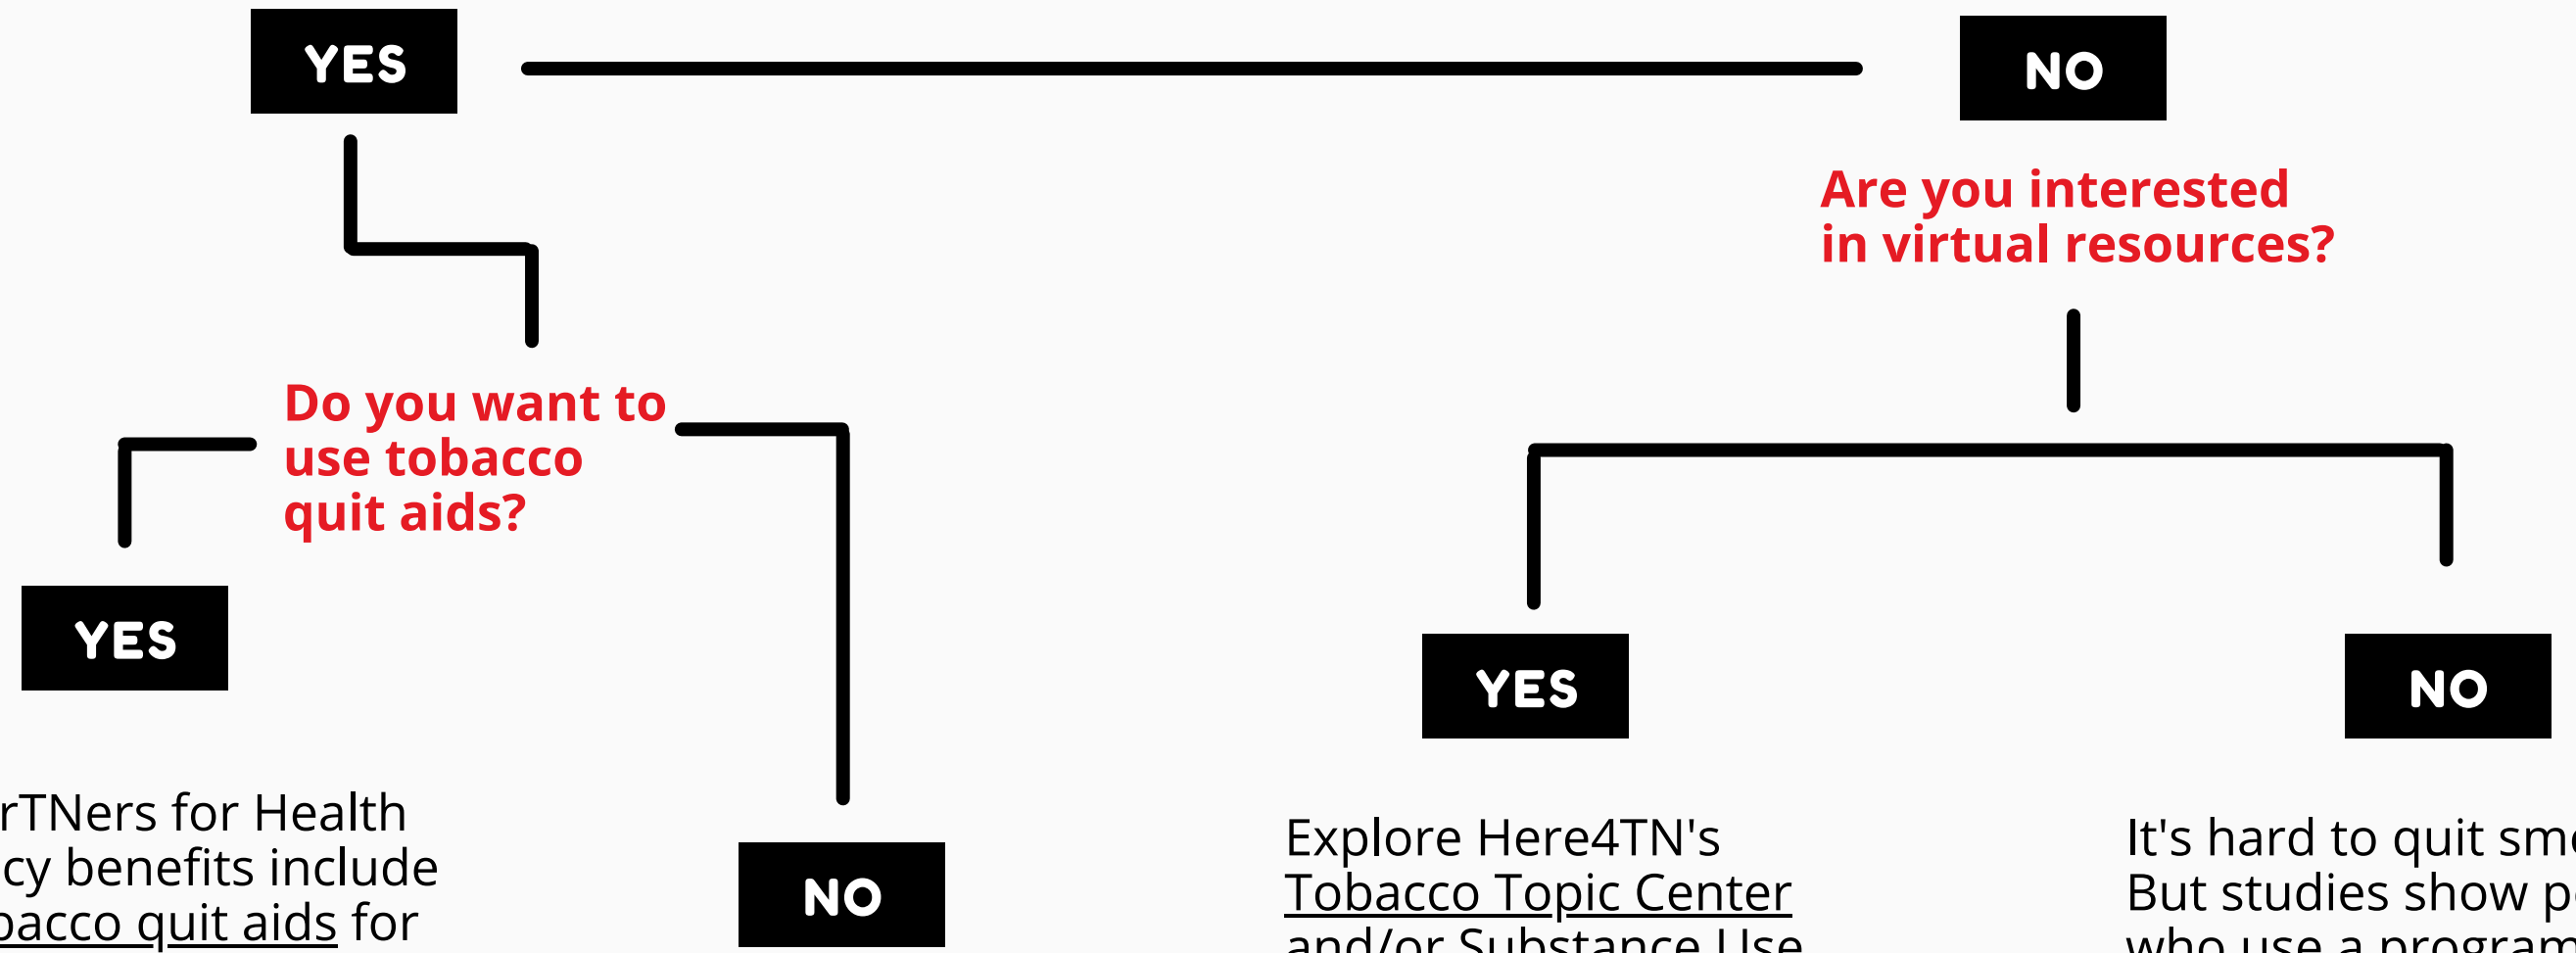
YES

NO

Are you interested in virtual resources?

Do you want to use tobacco quit aids?

YES

YES

NO

NO

rTNers for Health cy benefits include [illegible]acco quit aids for

Explore Here4TN's Tobacco Topic Center and/or Substance Use

It's hard to quit sm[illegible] But studies show p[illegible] who use a program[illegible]